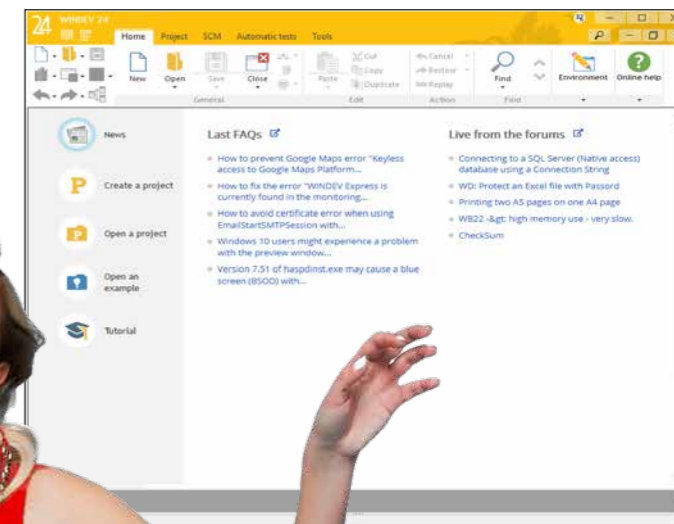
24 WINDEV 24

Home Project SCM Automatic tests Tools

New Open Save Close General

Cut Copy Duplicate Paste Edit

Cancel Restore Replay Action

Find Find

Environment Online help

News

Create a project

Open a project

Open an example

Tutorial

Last FAQs

How to prevent Google Maps error "Keyless access to Google Maps Platform...

How to fix the error "WINDEV Express is currently found in the monitoring...

How to avoid certificate error when using EmailStartSMTPSession with...

Windows 10 users might experience a problem with the preview window...

Version 7.51 of haspdinst.exe may cause a blue screen (BSOD) with...

Live from the forums

Connecting to a SQL Server (Native access) database using a Connection String

WD: Protect an Excel file with Passord

Printing two A5 pages on one A4 page

WB22 -&gt: high memory use - very slow.

CheckSum